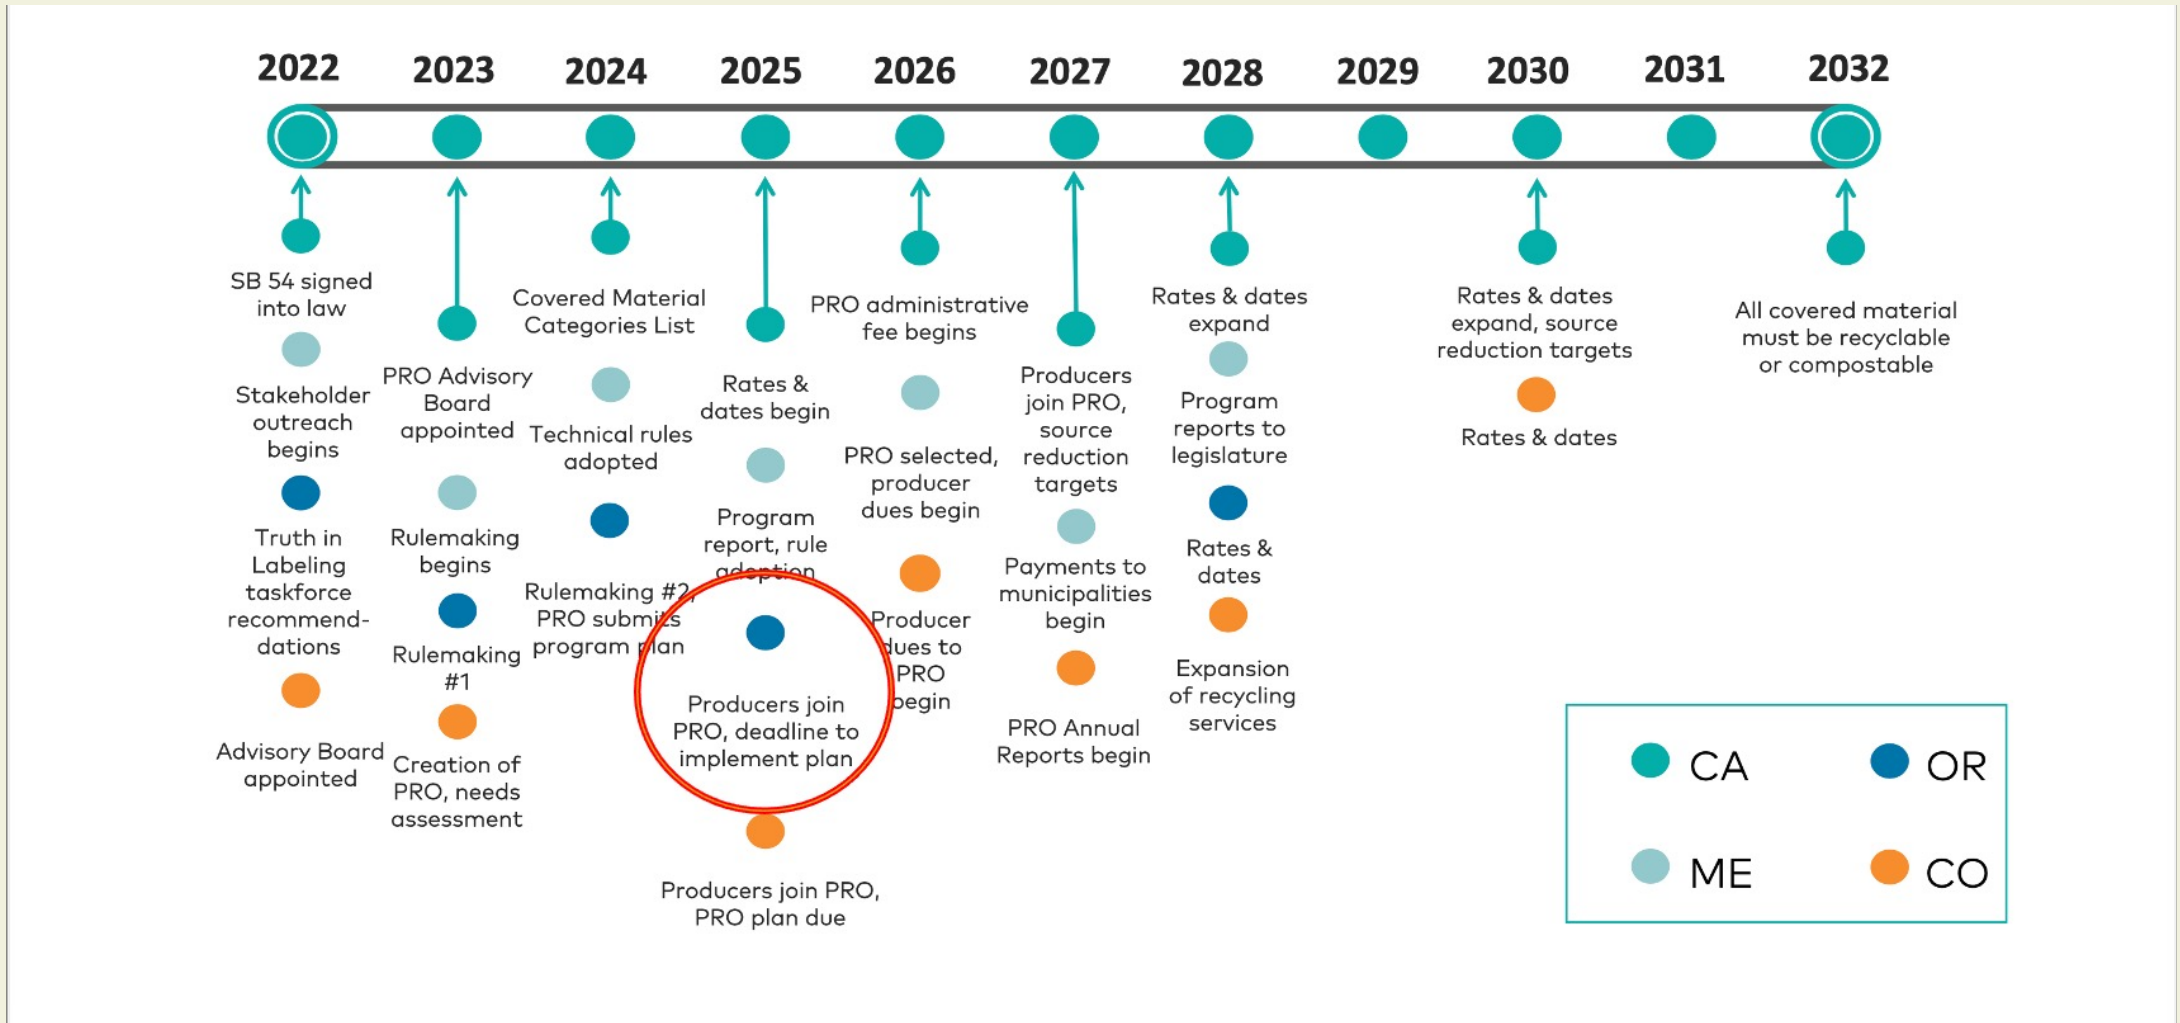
2022 2023 2024 2025 2026 2027 2028 2029 2030 2031 2032

SB 54 signed into law

Stakeholder outreach begins

Truth in Labeling taskforce recommendations

Advisory Board appointed

PRO Advisory Board appointed

Rulemaking begins

Rulemaking #1

Creation of PRO, needs assessment

Covered Material Categories List

Technical rules adopted

Rulemaking #2, PRO submits program plan

Rates & dates begin

Program report, rule adoption

Producers join PRO, deadline to implement plan

Producers join PRO, PRO plan due

PRO administrative fee begins

PRO selected, producer dues begin

Producer dues to PRO begin

Producers join PRO, source reduction targets

Payments to municipalities begin

PRO Annual Reports begin

Rates & dates expand

Program reports to legislature

Rates & dates

Expansion of recycling services

Rates & dates expand, source reduction targets

Rates & dates

All covered material must be recyclable or compostable

CA OR
ME CO